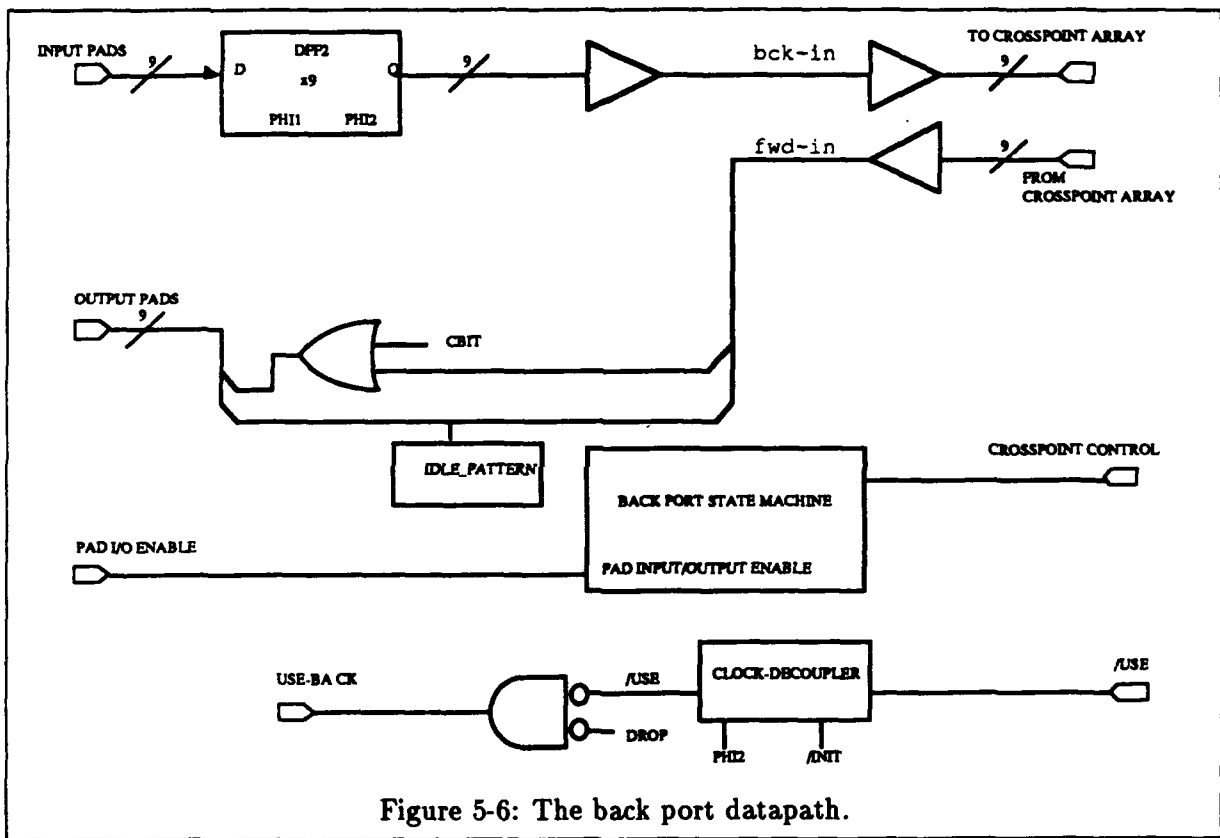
INPUT PADS

9

D

DFF2

x9

Q

PHI1

PHI2

9

bck-in

TO CROSSPOINT ARRAY

9

fwd-in

9

FROM CROSSPOINT ARRAY

OUTPUT PADS

9

CBIT

IDLE_PATTERN

BACK PORT STATE MACHINE

CROSSPOINT CONTROL

PAD I/O ENABLE

PAD INPUT/OUTPUT ENABLE

USE-BA CK

/USE

DROP

CLOCK-DECOUPLER

PHI2

/INIT

/USE

Figure 5-6: The back port datapath.